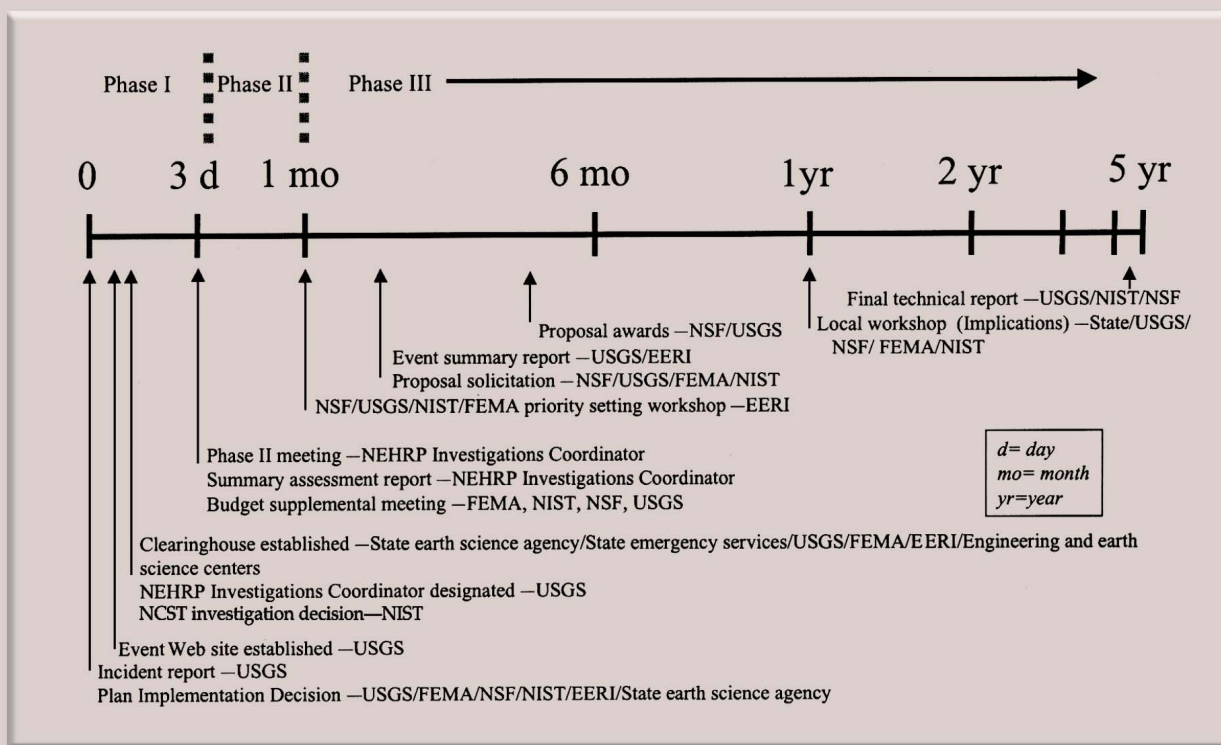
Phase I
Phase II
Phase III

0
3 d
1 mo
6 mo
1yr
2 yr
5 yr

Final technical report —USGS/NIST/NSF
Local workshop (Implications) —State/USGS/NSF/ FEMA/NIST

Proposal awards —NSF/USGS

Event summary report —USGS/EERI
Proposal solicitation —NSF/USGS/FEMA/NIST

NSF/USGS/NIST/FEMA priority setting workshop —EERI

Phase II meeting —NEHRP Investigations Coordinator
Summary assessment report —NEHRP Investigations Coordinator
Budget supplemental meeting —FEMA, NIST, NSF, USGS

d= day
mo= month
yr=year

Clearinghouse established —State earth science agency/State emergency services/USGS/FEMA/EERI/Engineering and earth science centers
NEHRP Investigations Coordinator designated —USGS
NCST investigation decision—NIST

Event Web site established —USGS
Incident report —USGS
Plan Implementation Decision —USGS/FEMA/NSF/NIST/EERI/State earth science agency